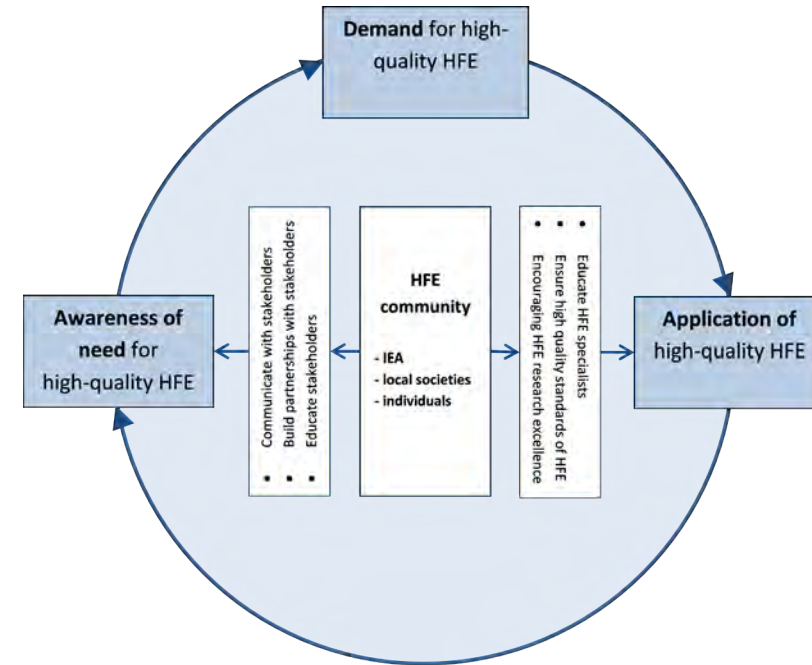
**Demand** for high-quality HFE

**Awareness of need** for high-quality HFE

- Communicate with stakeholders
- Build partnerships with stakeholders
- Educate stakeholders

**HFE community**

- IEA
- local societies
- individuals

- Educate HFE specialists
- Ensure high quality standards of HFE
- Encouraging HFE research excellence

**Application of** high-quality HFE